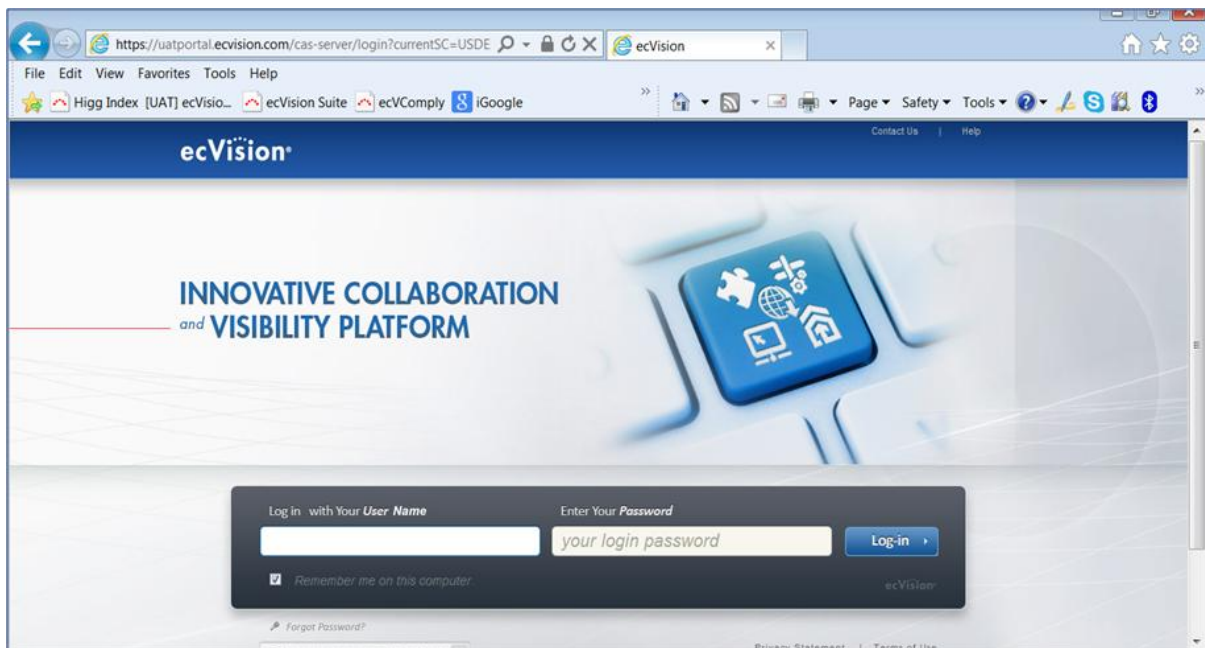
https://uatportal.ecvision.com/cas-server/login?currentSC=USDE

ecVision

File Edit View Favorites Tools Help

Higg Index [UAT] ecVisio... ecVision Suite ecVComply iGoogle

Page ▾ Safety ▾ Tools ▾

Contact Us | Help

ecVision

INNOVATIVE COLLABORATION and VISIBILITY PLATFORM

Log in with Your User Name

Enter Your Password

your login password

Log-in

Remember me on this computer

ecVision

Forgot Password?

Privacy Statement | Terms of Use